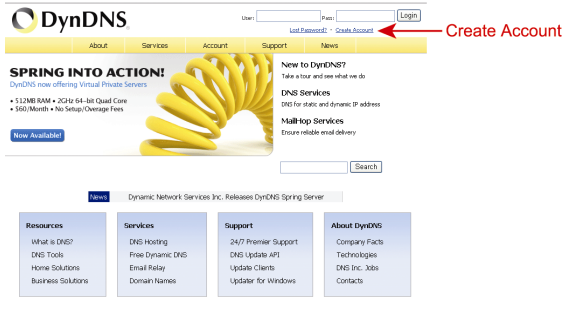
DynDNS

User: Pass: Login

Lost Password? - Create Account

Create Account

About Services Account Support News

SPRING INTO ACTION!

DynDNS now offering Virtual Private Servers

• 512MB RAM • 2GHz 64-bit Quad Core
• \$60/Month • No Setup/Overage Fees

Now Available!

New to DynDNS?
Take a tour and see what we do

DNS Services
DNS for static and dynamic IP address

MailHop Services
Ensure reliable email delivery

Search

News Dynamic Network Services Inc. Releases DynDNS Spring Server

Resources
What is DNS?
DNS Tools
Home Solutions
Business Solutions

Services
DNS Hosting
Free Dynamic DNS
Email Relay
Domain Names

Support
24/7 Premier Support
DNS Update API
Update Clients
Updater for Windows

About DynDNS
Company Facts
Technologies
DNS Inc. Jobs
Contacts